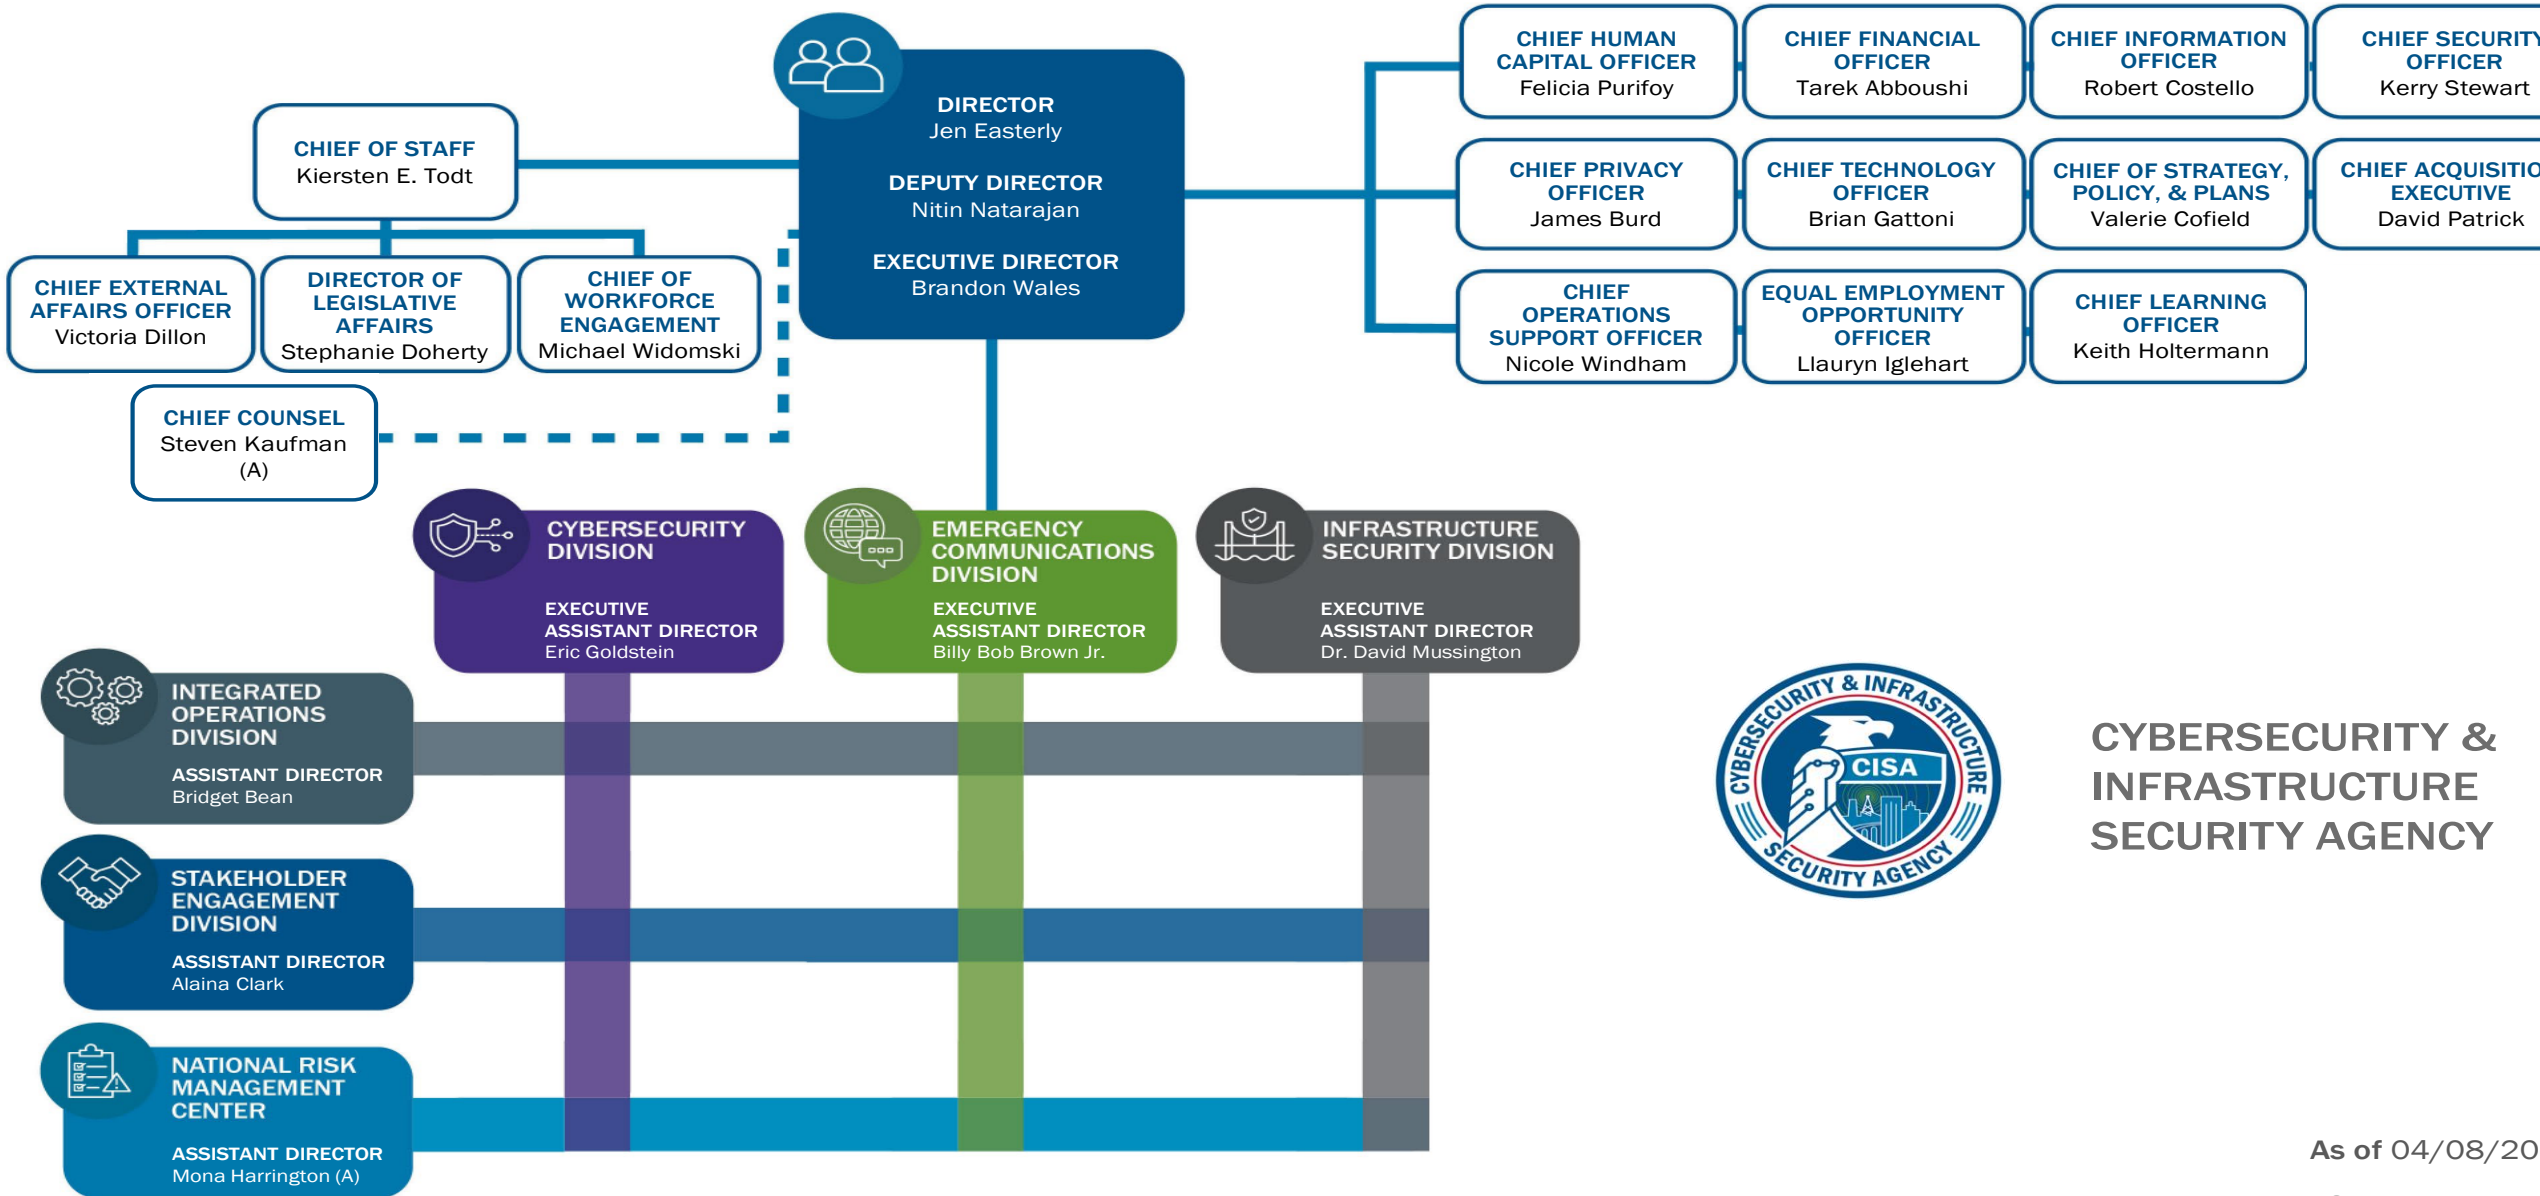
DIRECTOR
Jen Easterly

DEPUTY DIRECTOR
Nitin Natarajan

EXECUTIVE DIRECTOR
Brandon Wales

CHIEF OF STAFF
Kiersten E. Todt

CHIEF EXTERNAL AFFAIRS OFFICER
Victoria Dillon

DIRECTOR OF LEGISLATIVE AFFAIRS
Stephanie Doherty

CHIEF OF WORKFORCE ENGAGEMENT
Michael Widomski

CHIEF COUNSEL
Steven Kaufman
(A)

CHIEF HUMAN CAPITAL OFFICER
Felicia Purifoy

CHIEF FINANCIAL OFFICER
Tarek Abboushi

CHIEF INFORMATION OFFICER
Robert Costello

CHIEF SECURITY OFFICER
Kerry Stewart

CHIEF PRIVACY OFFICER
James Burd

CHIEF TECHNOLOGY OFFICER
Brian Gattoni

CHIEF OF STRATEGY, POLICY, & PLANS
Valerie Cofield

CHIEF ACQUISITIO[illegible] EXECUTIVE
David Patrick

CHIEF OPERATIONS SUPPORT OFFICER
Nicole Windham

EQUAL EMPLOYMENT OPPORTUNITY OFFICER
Llauryn Iglehart

CHIEF LEARNING OFFICER
Keith Holtermann

CYBERSECURITY DIVISION
EXECUTIVE ASSISTANT DIRECTOR
Eric Goldstein

EMERGENCY COMMUNICATIONS DIVISION
EXECUTIVE ASSISTANT DIRECTOR
Billy Bob Brown Jr.

INFRASTRUCTURE SECURITY DIVISION
EXECUTIVE ASSISTANT DIRECTOR
Dr. David Mussington

INTEGRATED OPERATIONS DIVISION
ASSISTANT DIRECTOR
Bridget Bean

STAKEHOLDER ENGAGEMENT DIVISION
ASSISTANT DIRECTOR
Alaina Clark

NATIONAL RISK MANAGEMENT CENTER
ASSISTANT DIRECTOR
Mona Harrington (A)

CYBERSECURITY & INFRASTRUCTURE SECURITY AGENCY
CISA

CYBERSECURITY & INFRASTRUCTURE SECURITY AGENCY

As of 04/08/20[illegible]